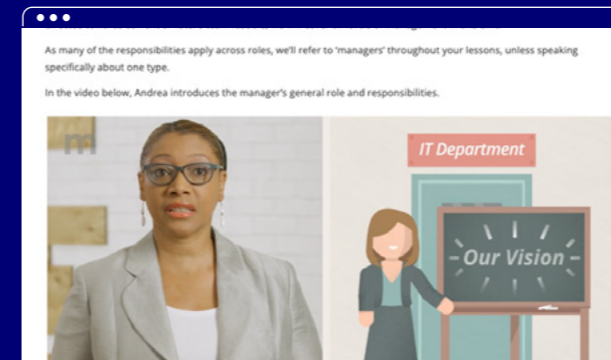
As many of the responsibilities apply across roles, we'll refer to 'managers' throughout your lessons, unless speaking specifically about one type.

In the video below, Andrea introduces the manager's general role and responsibilities.

IT Department

Our Vision